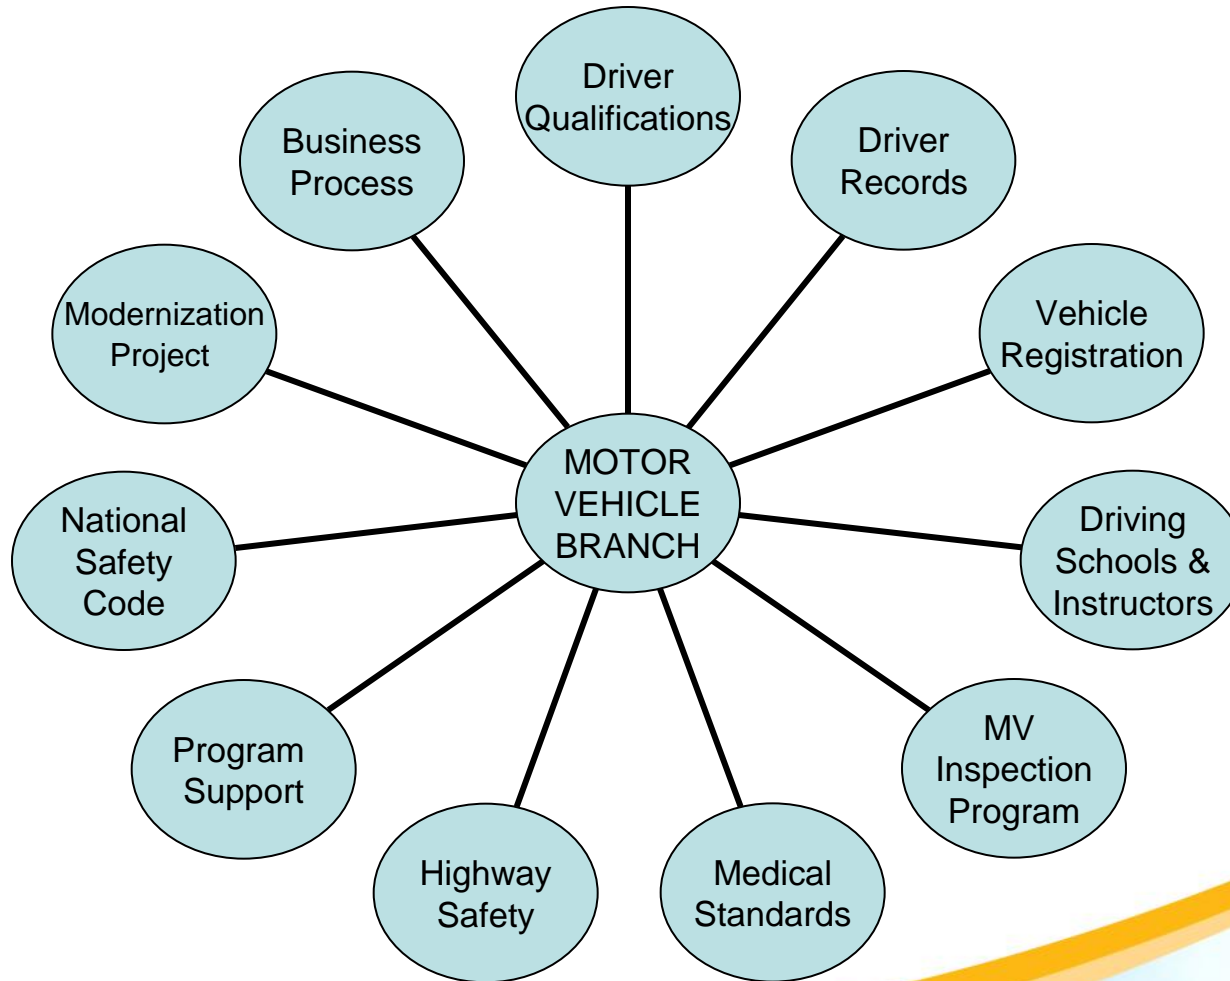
MOTOR VEHICLE BRANCH

Driver Qualifications

Driver Records

Vehicle Registration

Driving Schools & Instructors

MV Inspection Program

Medical Standards

Highway Safety

Program Support

National Safety Code

Modernization Project

Business Process